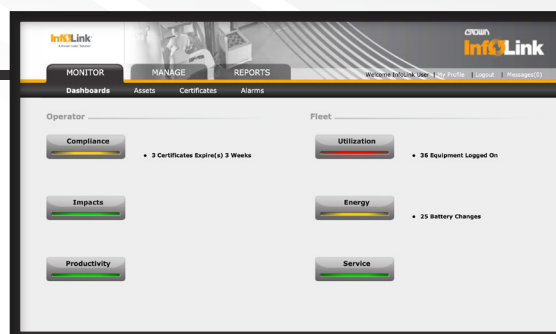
InfoLink
A Crown Lease Solution

CROWN
InfoLink

MONITOR MANAGE REPORTS

Welcome InfoLink User | My Profile | Logout | Messages(0)

Dashboards Assets Certificates Alarms

Operator

Compliance

• 3 Certificates Expire(s) 3 Weeks

Impacts

Productivity

Fleet

Utilization

• 36 Equipment Logged On

Energy

• 25 Battery Changes

Service